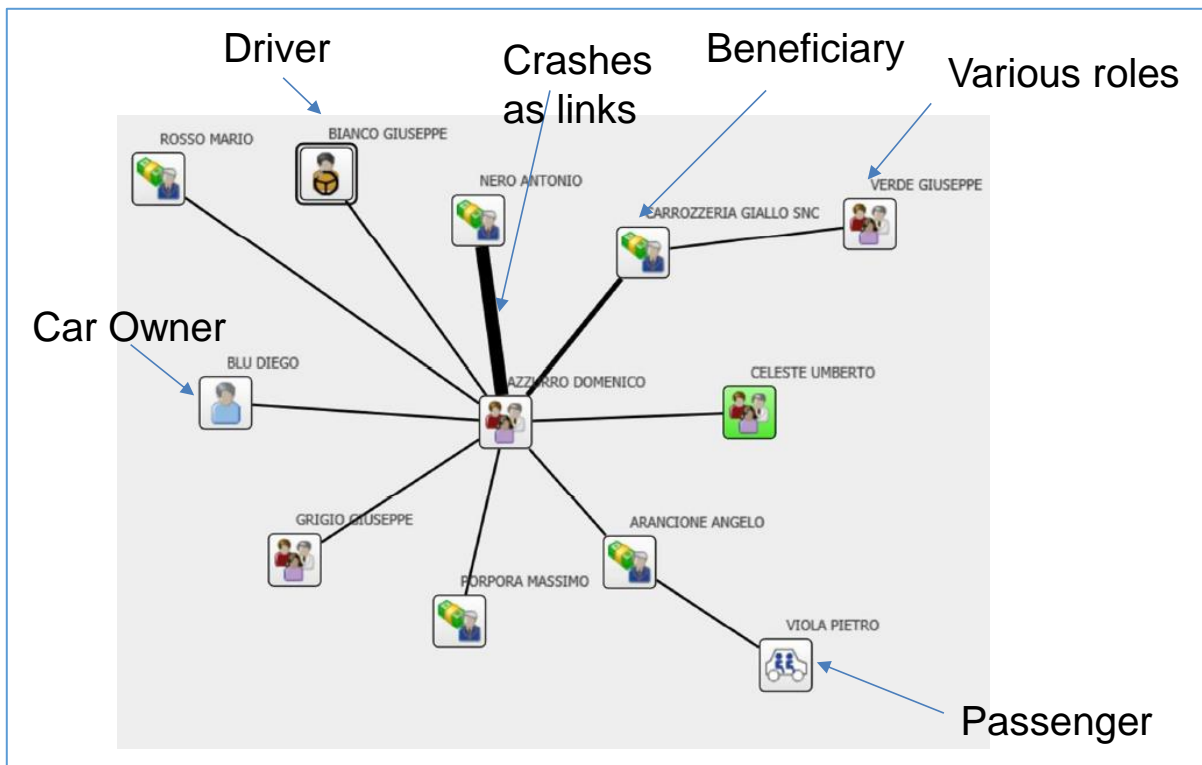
Driver

Crashes as links

Beneficiary

Various roles

ROSSO MARIO

BIANCO GIUSEPPE

NERO ANTONIO

CARROZZERIA GIALLO SNC

VERDE GIUSEPPE

Car Owner

BLU DIEGO

AZZURRO DOMENICO

CELESTE UMBERTO

GRIGIO GIUSEPPE

ARANCIONE ANGELO

PORPORA MASSIMO

VIOLA PIETRO

Passenger